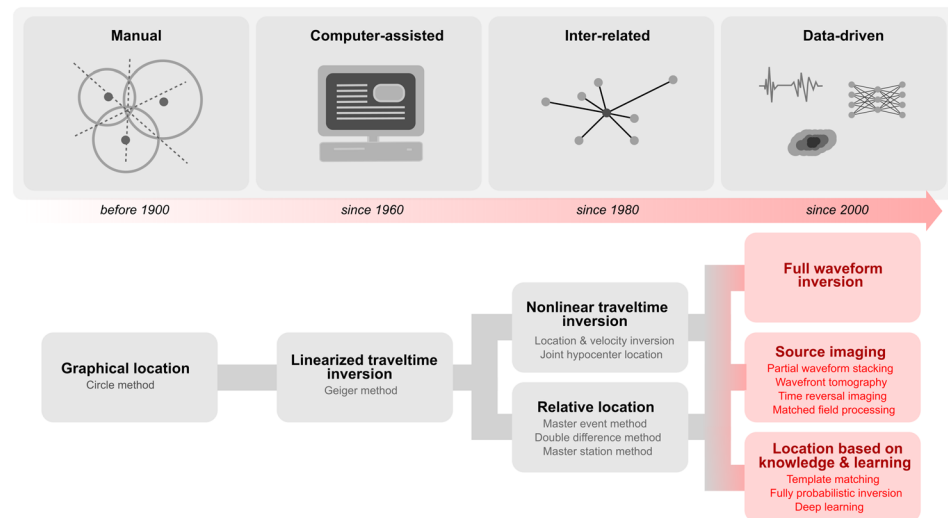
Manual

Computer-assisted

Inter-related

Data-driven

before 1900

since 1960

since 1980

since 2000

Graphical location
Circle method

Linearized traveltime inversion
Geiger method

Nonlinear traveltime inversion
Location & velocity inversion
Joint hypocenter location

Relative location
Master event method
Double difference method
Master station method

Full waveform inversion

Source imaging
Partial waveform stacking
Wavefront tomography
Time reversal imaging
Matched field processing

Location based on knowledge & learning
Template matching
Fully probabilistic inversion
Deep learning